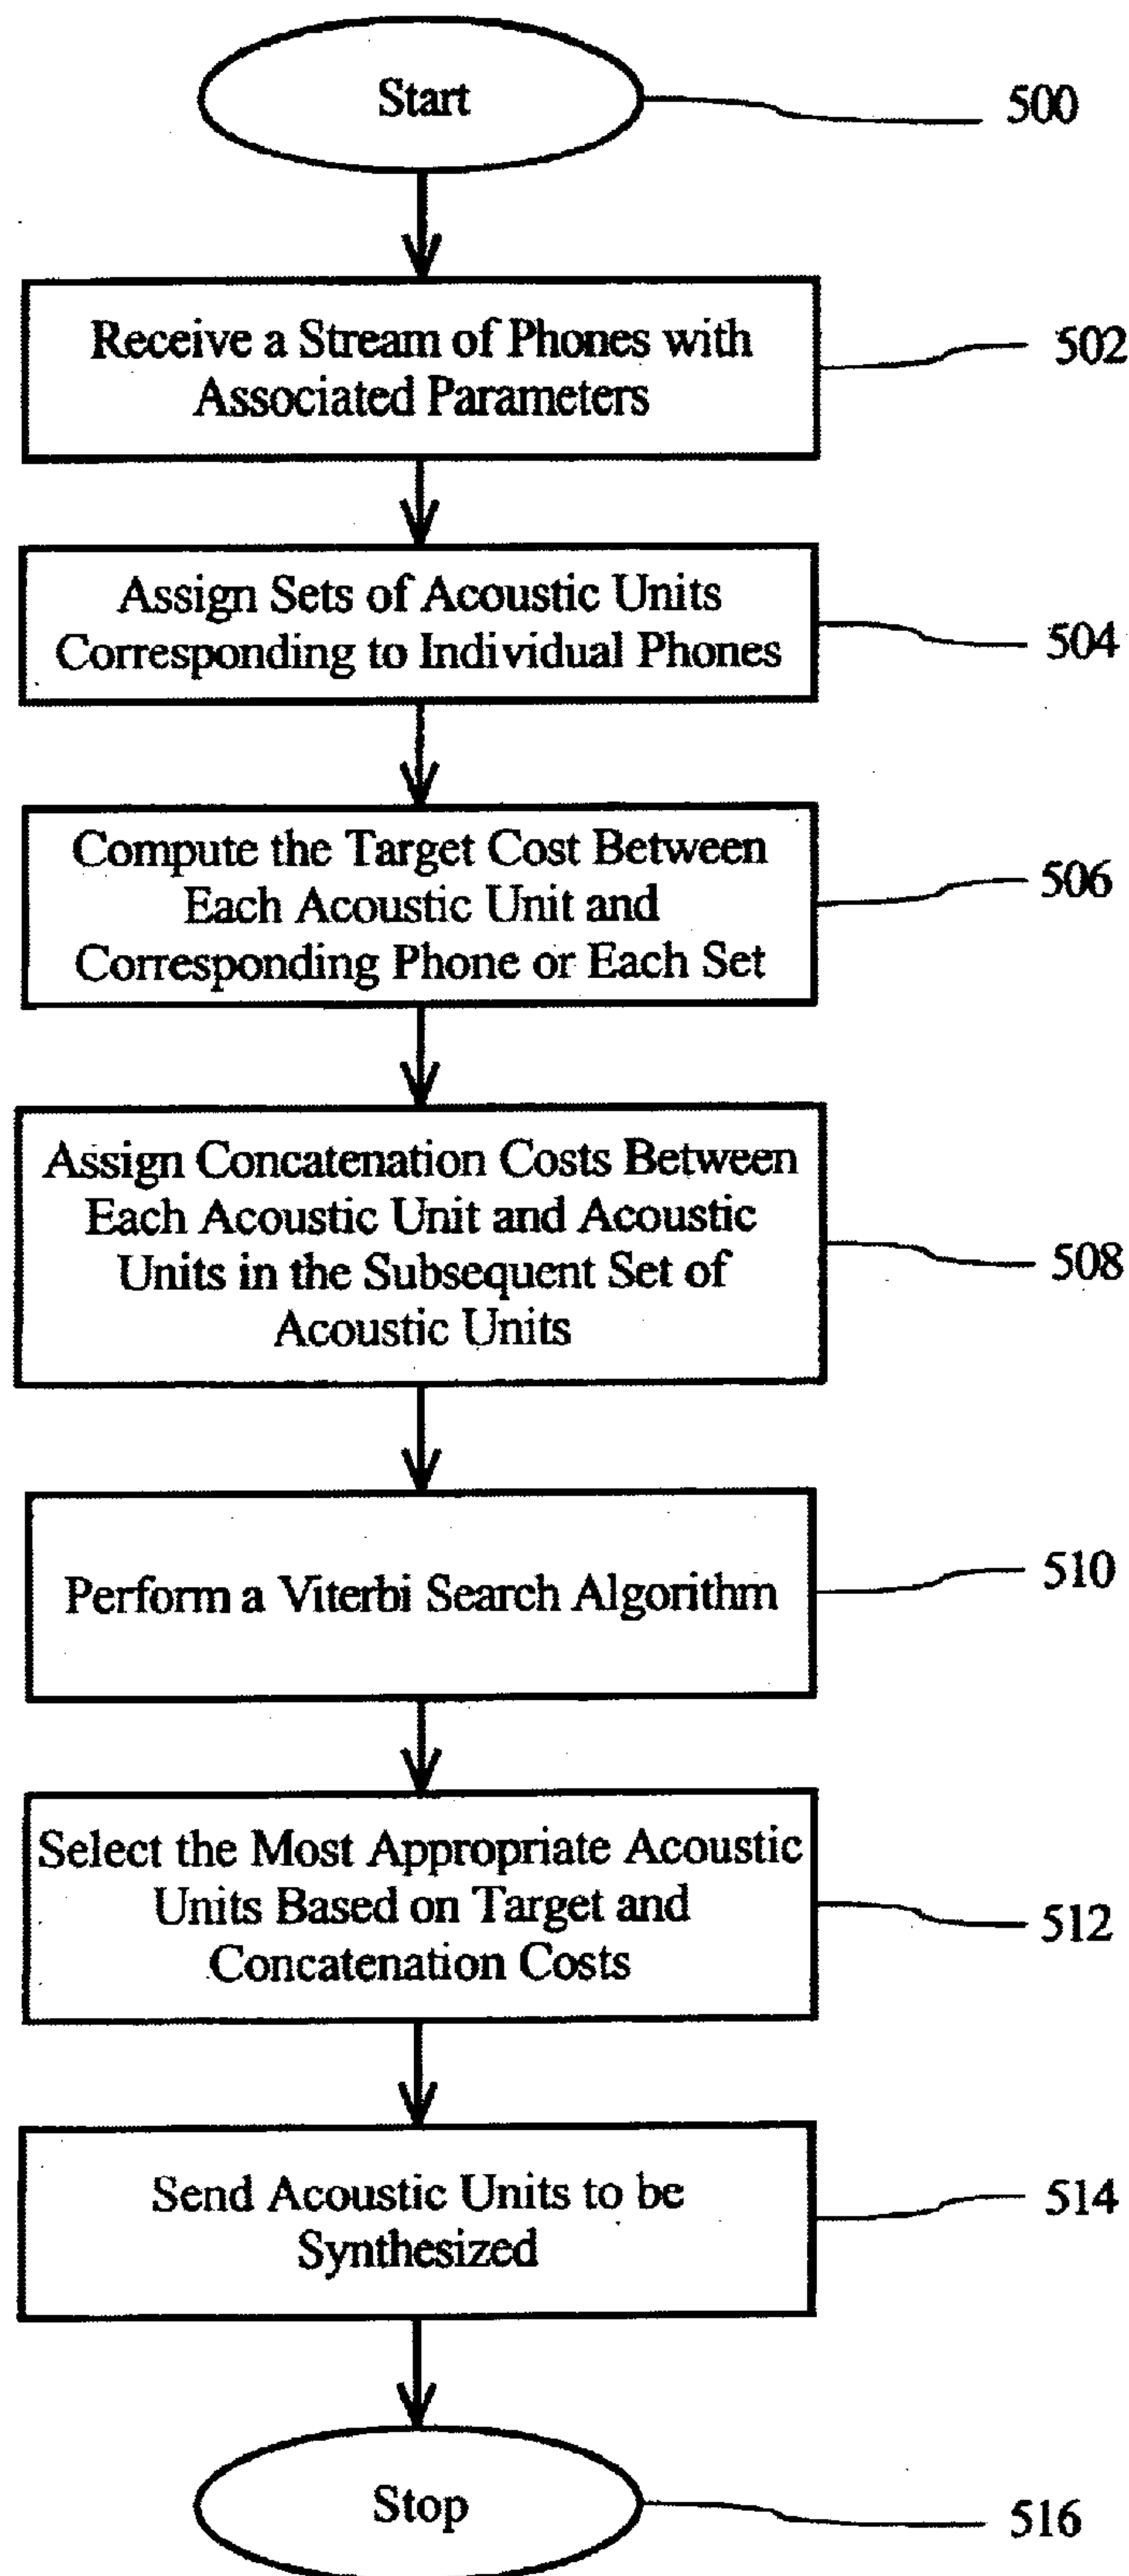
Start

500

Receive a Stream of Phones with Associated Parameters

502

Assign Sets of Acoustic Units Corresponding to Individual Phones

504

Compute the Target Cost Between Each Acoustic Unit and Corresponding Phone or Each Set

506

Assign Concatenation Costs Between Each Acoustic Unit and Acoustic Units in the Subsequent Set of Acoustic Units

508

Perform a Viterbi Search Algorithm

510

Select the Most Appropriate Acoustic Units Based on Target and Concatenation Costs

512

Send Acoustic Units to be Synthesized

514

Stop

516